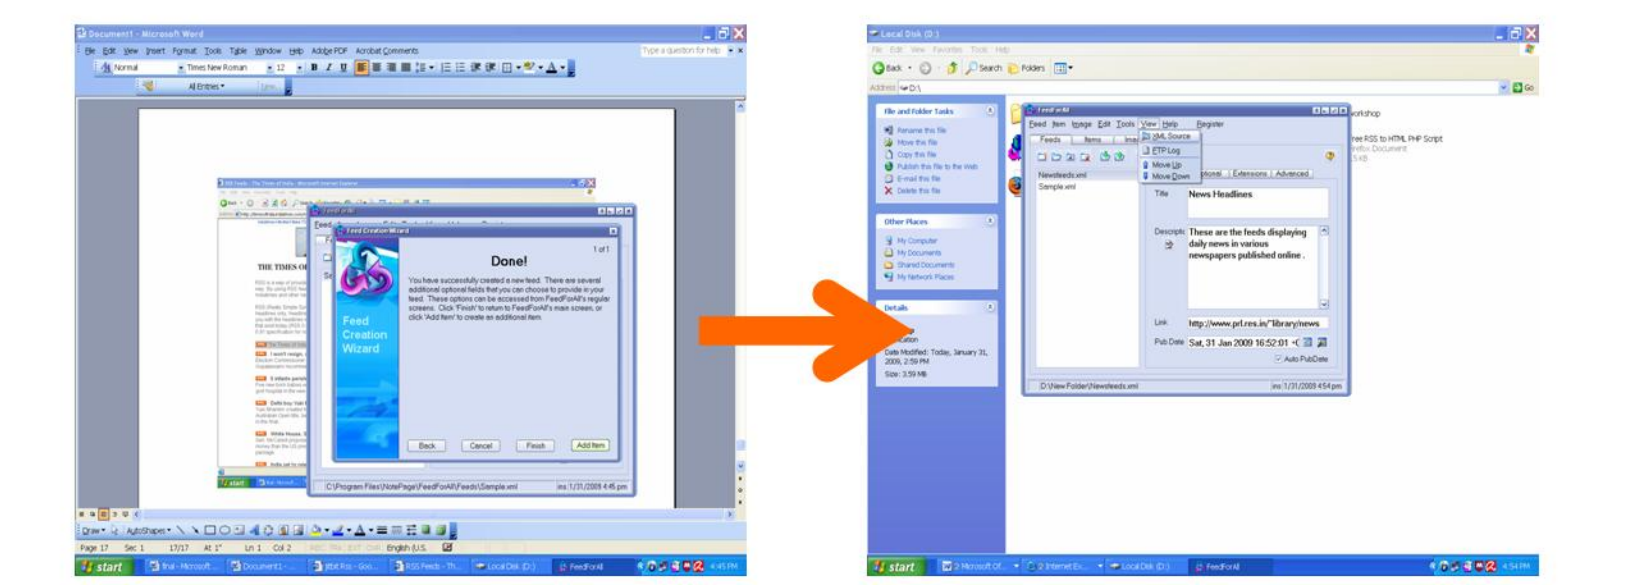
Document1 - Microsoft Word

File Edit View Insert Format Tools Table Window Help Adobe PDF Acrobat Comments

Type a question for help

Normal Times New Roman 12

All Entries

THE TIMES OF

Feed Creation Wizard

Done!

1 of 1

You have successfully created a new feed. There are several additional optional fields that you can choose to provide in your feed. These options can be accessed from FeedForAll's regular screens. Click 'Finish' to return to FeedForAll's main screen, or click 'Add Item' to create an additional item.

Feed Creation Wizard

Back Cancel Finish Add Item

C:\Program Files\NotePage\FeedForAll\Feeds\Sample.xml ins 1/31/2009 4:45 pm

Draw AutoShapes

Page 17 Sec 1 17/17 At 1" Ln 1 Col 2 English (U.S.

start final - Microsoft Document1 - RSS Feeds - Th... Local Disk (D:) FeedForAll 4:45 PM

Local Disk (D:)

File Edit View Favorites Tools Help

Back Search Folders

Address D:\

Go

File and Folder Tasks

Rename this file

Move this file

Copy this file

Publish this file to the Web

E-mail this file

Delete this file

Other Places

My Computer

My Documents

Shared Documents

My Network Places

Details

Date Modified: Today, January 31, 2009, 2:59 PM

Size: 3.59 MB

FeedForAll

Feed Item Image Edit Tools View Help Register

Feeds Items

XML Source

FTP Log

Move Up

Move Down

Newsfeeds.xml

Sample.xml

Extensions Advanced

Title News Headlines

Description These are the feeds displaying daily news in various newspapers published online .

Link http://www.prl.res.in/~library/news

Pub Date Sat, 31 Jan 2009 16:52:01

Auto PubDate

D:\New Folder\Newsfeeds.xml ins 1/31/2009 4:54 pm

Workshop

ree RSS to HTML PHP Script

start 2 Microsoft Of... 2 Internet Ex... Local Disk (D:) FeedForAll 4:54 PM